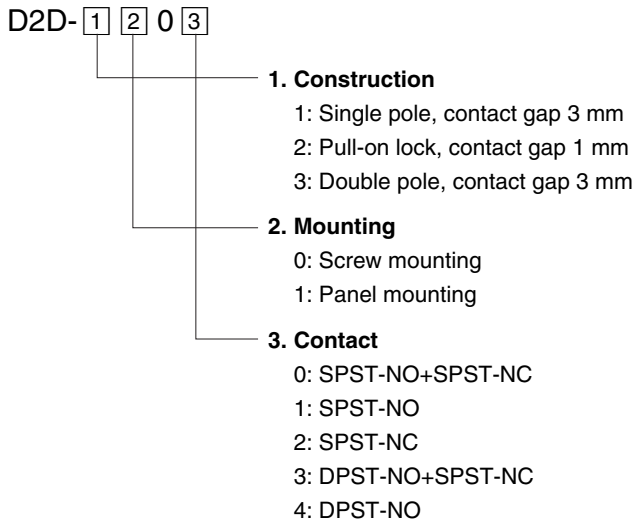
D2D- 1 2 0 3

1. Construction
1: Single pole, contact gap 3 mm
2: Pull-on lock, contact gap 1 mm
3: Double pole, contact gap 3 mm

2. Mounting
0: Screw mounting
1: Panel mounting

3. Contact
0: SPST-NO+SPST-NC
1: SPST-NO
2: SPST-NC
3: DPST-NO+SPST-NC
4: DPST-NO